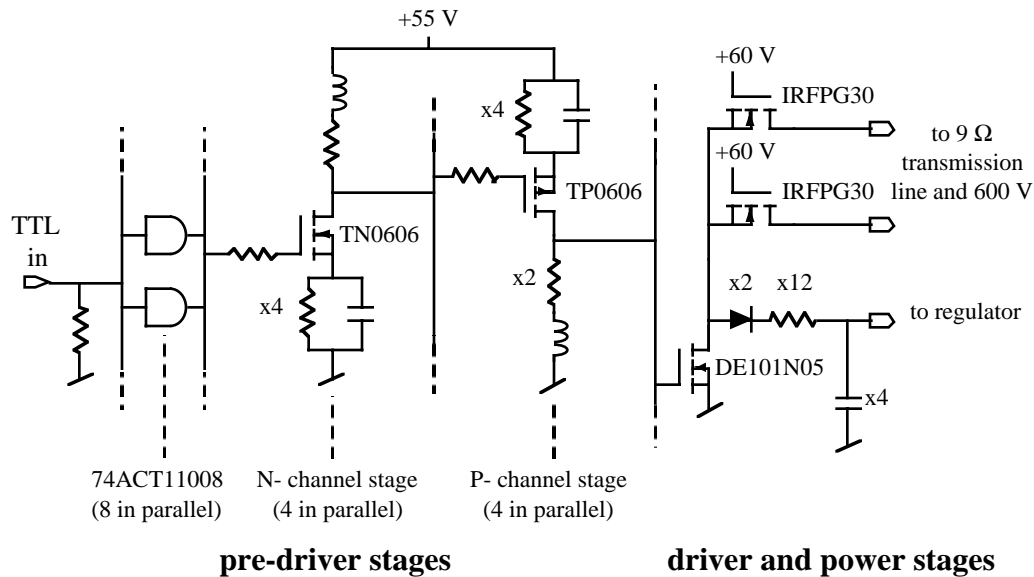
+55 V

+60 V

IRFPG30

x4

to 9 Ω transmission line and 600 V

+60 V

IRFPG30

TP0606

TTL in

TN0606

x2

x2

x12

to regulator

x4

DE101N05

x4

74ACT11008 (8 in parallel)

N- channel stage (4 in parallel)

P- channel stage (4 in parallel)

pre-driver stages

driver and power stages